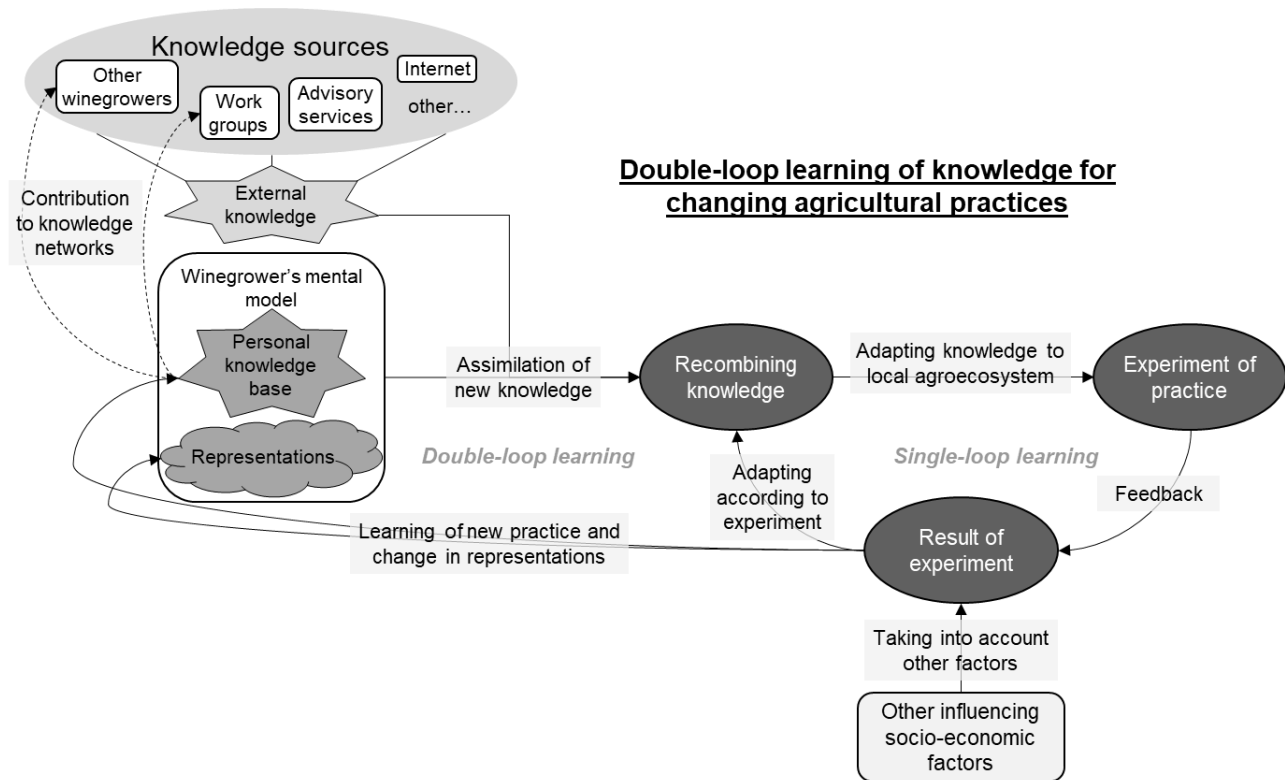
Knowledge sources

Other winegrowers

Work groups

Advisory services

Internet

other…

Double-loop learning of knowledge for changing agricultural practices

Contribution to knowledge networks

External knowledge

Winegrower's mental model

Personal knowledge base

Representations

Assimilation of new knowledge

Recombining knowledge

Adapting knowledge to local agroecosystem

Experiment of practice

Double-loop learning

Single-loop learning

Adapting according to experiment

Feedback

Learning of new practice and change in representations

Result of experiment

Taking into account other factors

Other influencing socio-economic factors